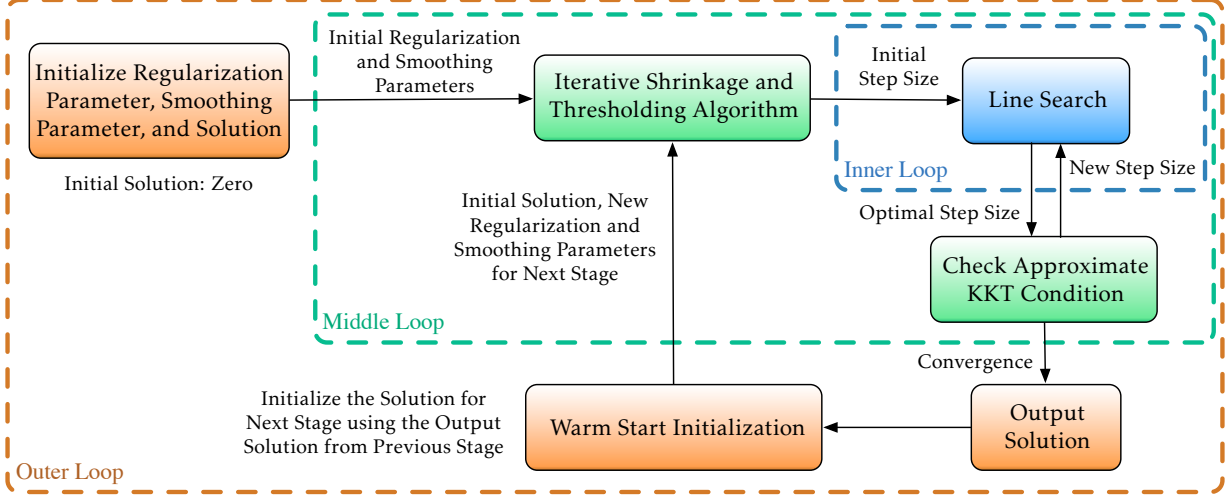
Initialize Regularization Parameter, Smoothing Parameter, and Solution

Initial Solution: Zero

Initial Regularization and Smoothing Parameters

Iterative Shrinkage and Thresholding Algorithm

Initial Step Size

Line Search

Inner Loop

New Step Size

Optimal Step Size

Initial Solution, New Regularization and Smoothing Parameters for Next Stage

Check Approximate KKT Condition

Middle Loop

Convergence

Initialize the Solution for Next Stage using the Output Solution from Previous Stage

Warm Start Initialization

Output Solution

Outer Loop